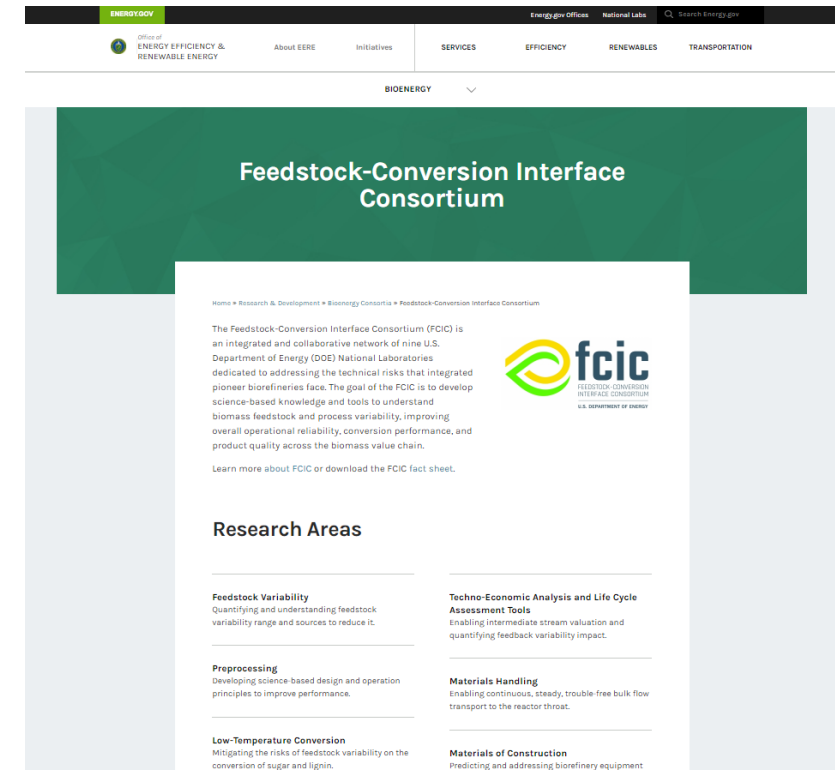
ENERGY.GOV

Energy.gov Offices National Labs Search Energy.gov

Office of ENERGY EFFICIENCY & RENEWABLE ENERGY

About EERE Initiatives SERVICES EFFICIENCY RENEWABLES TRANSPORTATION

BIOENERGY

Feedstock-Conversion Interface Consortium

Home » Research & Development » Bioenergy Consortia » Feedstock-Conversion Interface Consortium

The Feedstock-Conversion Interface Consortium (FCIC) is an integrated and collaborative network of nine U.S. Department of Energy (DOE) National Laboratories dedicated to addressing the technical risks that integrated pioneer biorefineries face. The goal of the FCIC is to develop science-based knowledge and tools to understand biomass feedstock and process variability, improving overall operational reliability, conversion performance, and product quality across the biomass value chain.

fcic FEEDSTOCK-CONVERSION INTERFACE CONSORTIUM U.S. DEPARTMENT OF ENERGY

Learn more about FCIC or download the FCIC fact sheet.

Research Areas

Feedstock Variability
Quantifying and understanding feedstock variability range and sources to reduce it.

Preprocessing
Developing science-based design and operation principles to improve performance.

Low-Temperature Conversion
Mitigating the risks of feedstock variability on the conversion of sugar and lignin.

Techno-Economic Analysis and Life Cycle Assessment Tools
Enabling intermediate stream valuation and quantifying feedback variability impact.

Materials Handling
Enabling continuous, steady, trouble-free bulk flow transport to the reactor throat.

Materials of Construction
Predicting and addressing biorefinery equipment